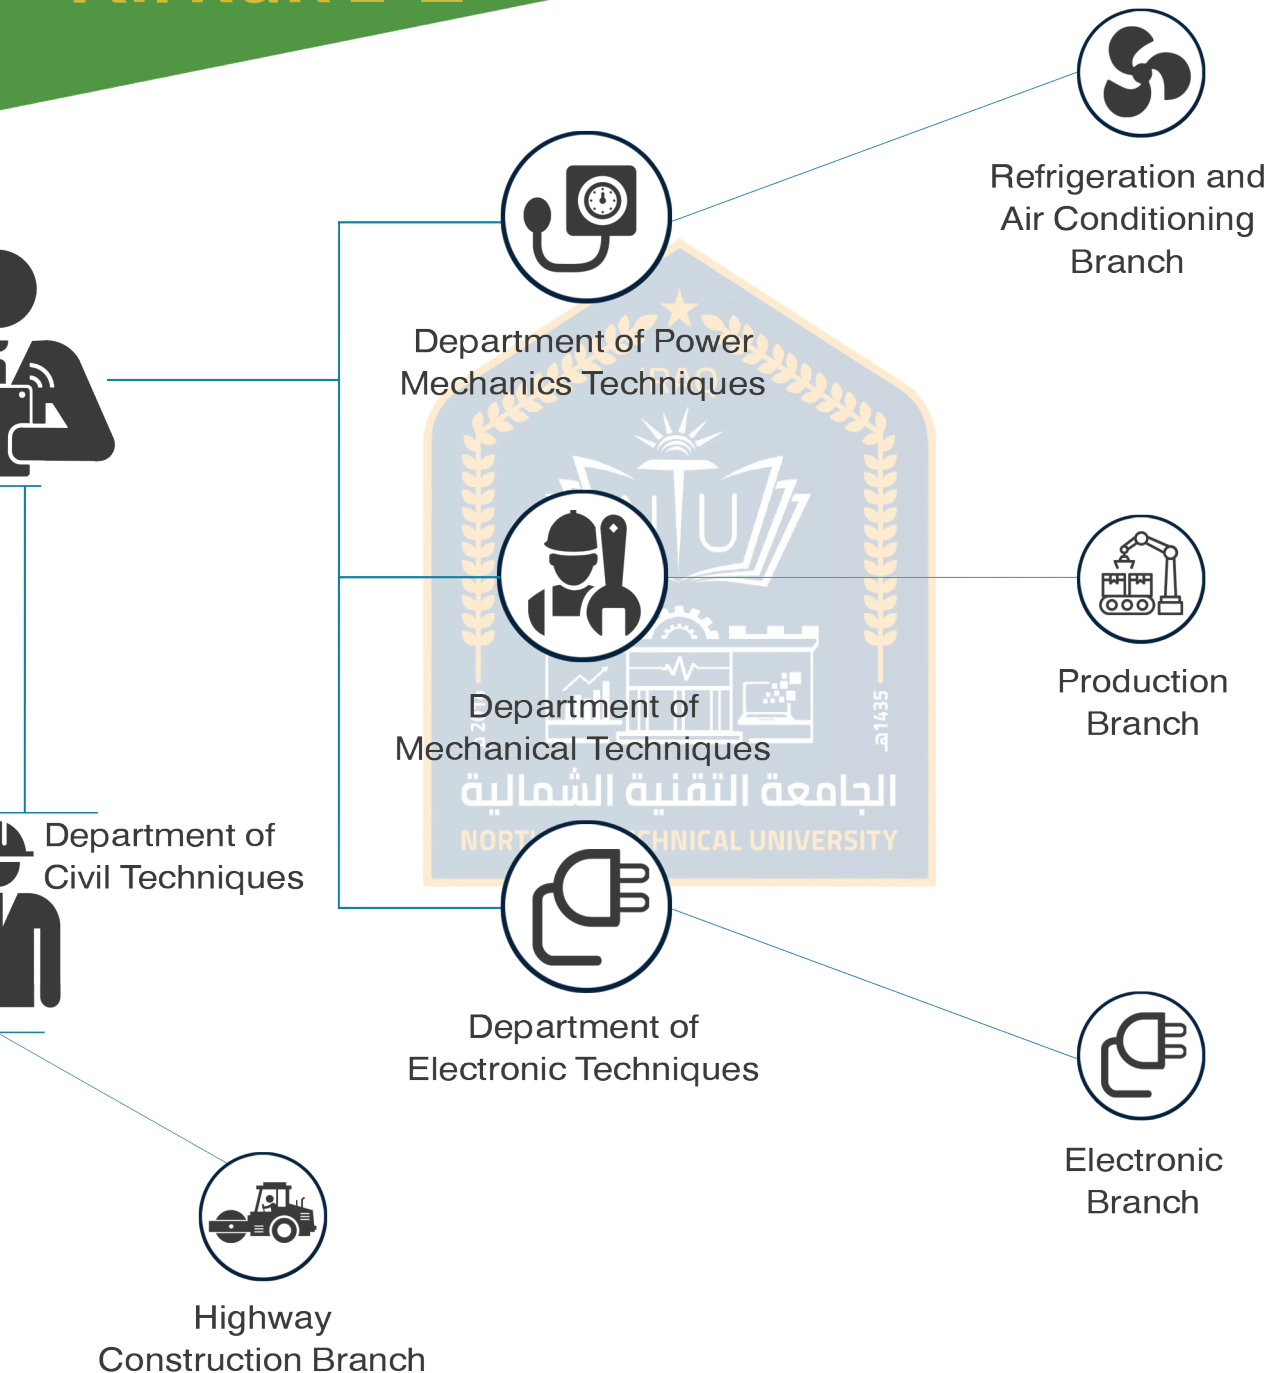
Refrigeration and Air Conditioning Branch

Department of Power Mechanics Techniques

Department of Mechanical Techniques

Production Branch

Department of Civil Techniques

الجامعة التقنية الشمالية
NORT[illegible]HNICAL UNIVERSITY

Department of Electronic Techniques

Electronic Branch

Highway Construction Branch